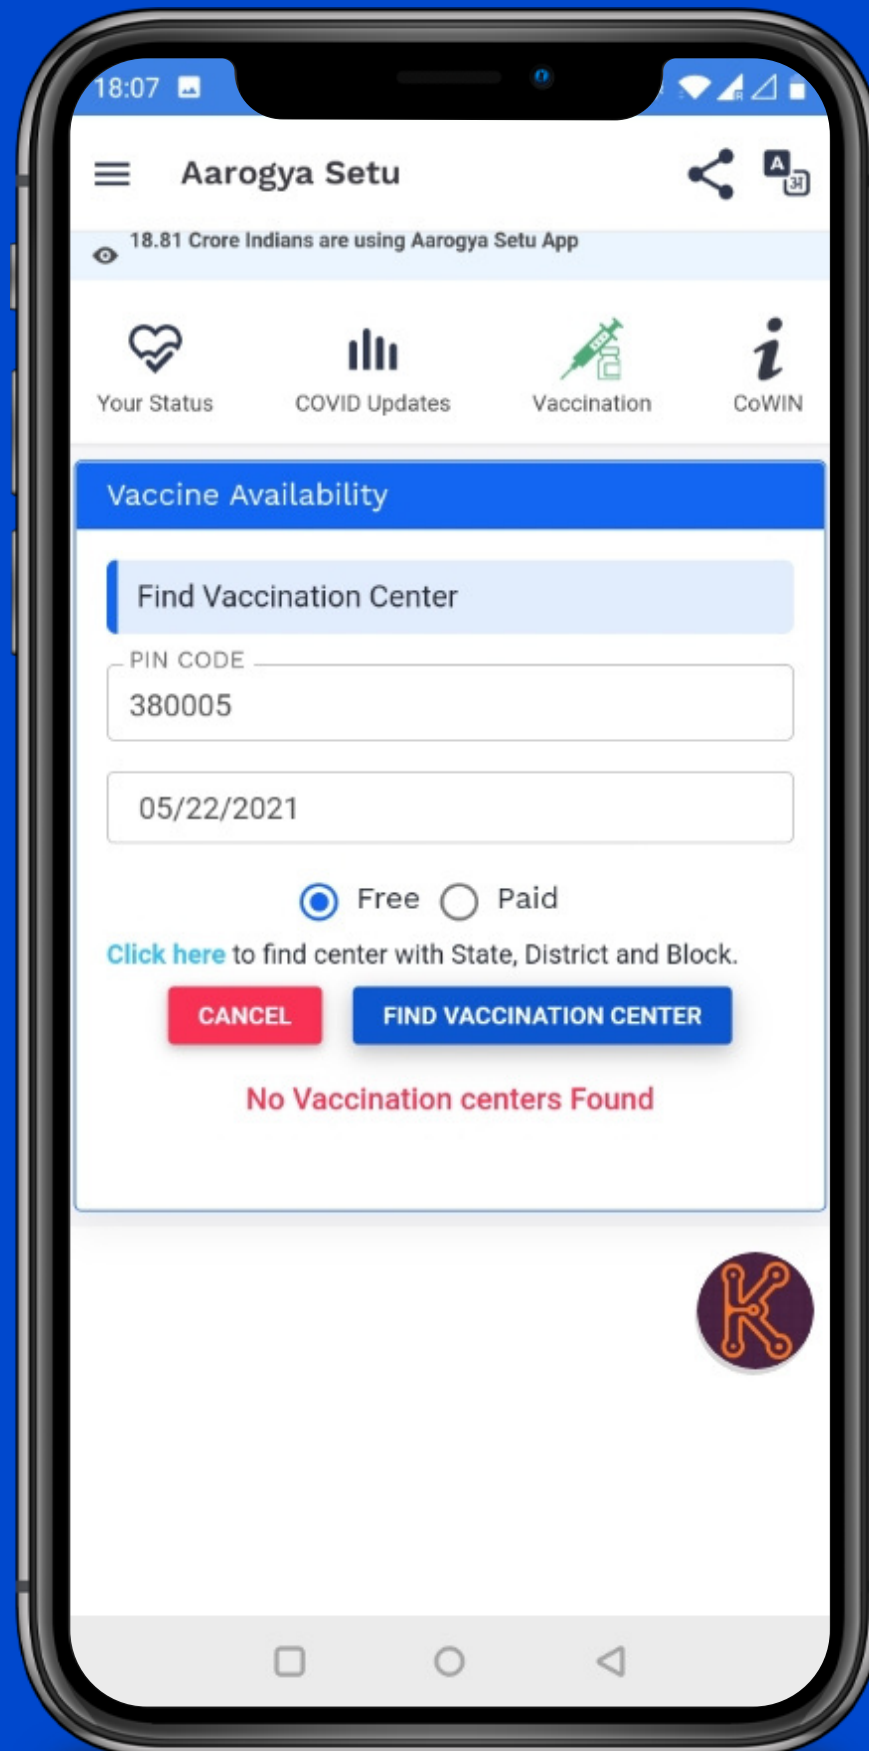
18:07

Aarogya Setu

18.81 Crore Indians are using Aarogya Setu App

Your Status
COVID Updates
Vaccination
CoWIN

Vaccine Availability

Find Vaccination Center

PIN CODE
380005

05/22/2021

Free Paid

Click here to find center with State, District and Block.

CANCEL
FIND VACCINATION CENTER

No Vaccination centers Found